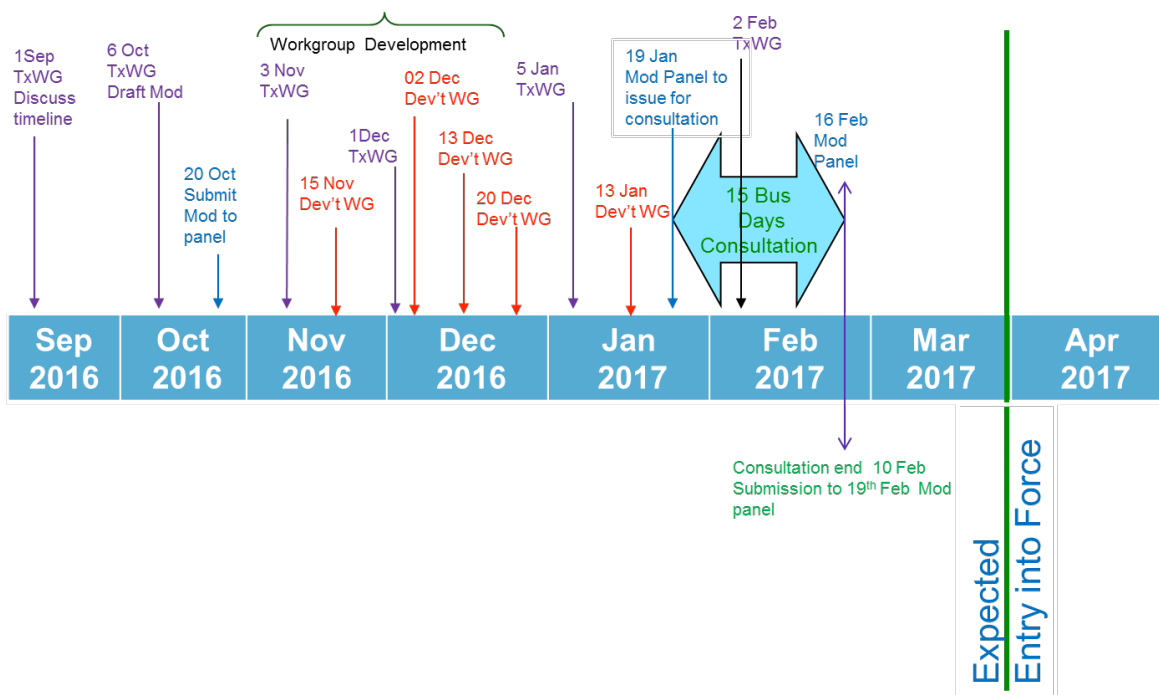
Workgroup Development

1Sep TxWG Discuss timeline

6 Oct TxWG Draft Mod

20 Oct Submit Mod to panel

3 Nov TxWG

15 Nov Dev't WG

1Dec TxWG

02 Dec Dev't WG

13 Dec Dev't WG

20 Dec Dev't WG

5 Jan TxWG

13 Jan Dev't WG

19 Jan Mod Panel to issue for consultation

2 Feb TxWG

15 Bus Days Consultation

16 Feb Mod Panel

| Sep 2016 | Oct 2016 | Nov 2016 | Dec 2016 | Jan 2017 | Feb 2017 | Mar 2017 | Apr 2017 |
|---|---|---|---|---|---|---|---|

Consultation end 10 Feb Submission to 19$^{th}$ Feb Mod panel

Expected Entry into Force